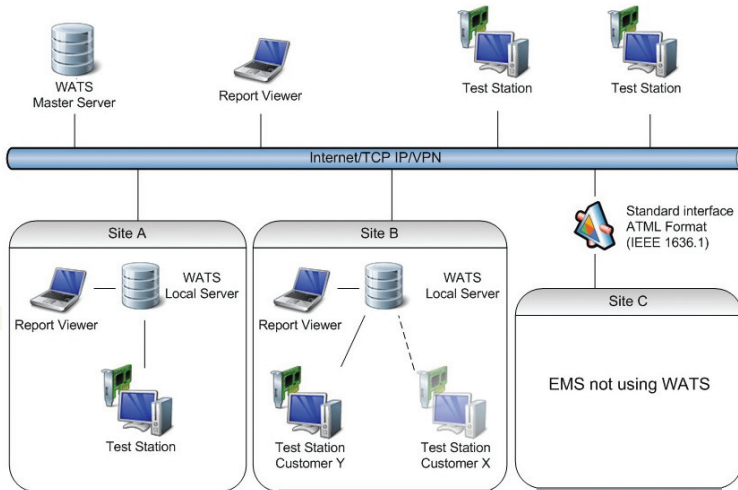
WATS
Master Server

Report Viewer

Test Station

Test Station

Internet/TCP IP/VPN

Site A

WATS
Local Server

Report Viewer

Test Station

Site B

WATS
Local Server

Report Viewer

Test Station
Customer Y

Test Station
Customer X

Standard interface
ATML Format
(IEEE 1636.1)

Site C

EMS not using WATS